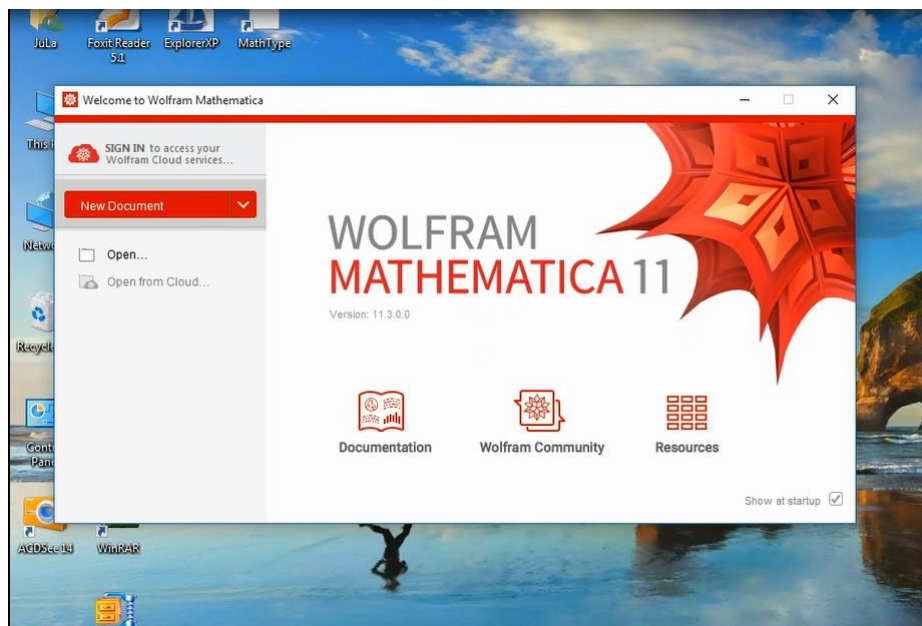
JuLa
Foxit Reader 5.1
ExplorerXP
MathType
This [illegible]
Netw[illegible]
Recycl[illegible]
Cont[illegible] Pan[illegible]
ACDSee 14
WinRAR

Welcome to Wolfram Mathematica

SIGN IN to access your Wolfram Cloud services...

New Document

Open...

Open from Cloud...

WOLFRAM
MATHEMATICA 11

Version: 11.3.0.0

Documentation

Wolfram Community

Resources

Show at startup